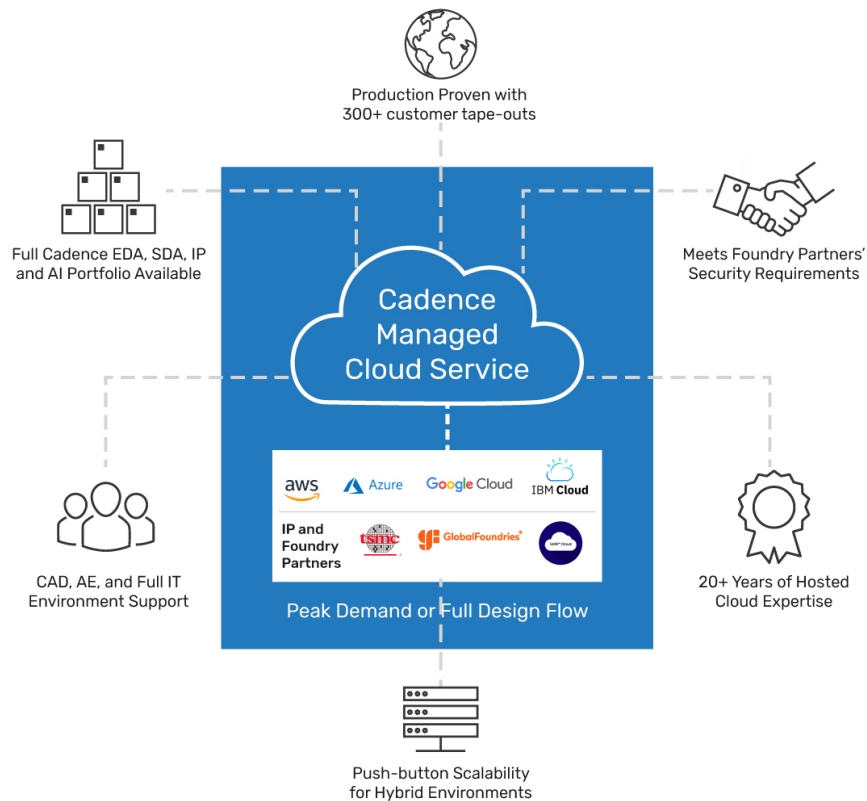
Production Proven with
300+ customer tape-outs

Full Cadence EDA, SDA, IP
and AI Portfolio Available

Meets Foundry Partners' Security Requirements

Cadence Managed Cloud Service

aws Azure Google Cloud IBM Cloud

IP and Foundry Partners tsmc GlobalFoundries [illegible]

Peak Demand or Full Design Flow

CAD, AE, and Full IT Environment Support

20+ Years of Hosted Cloud Expertise

Push-button Scalability for Hybrid Environments